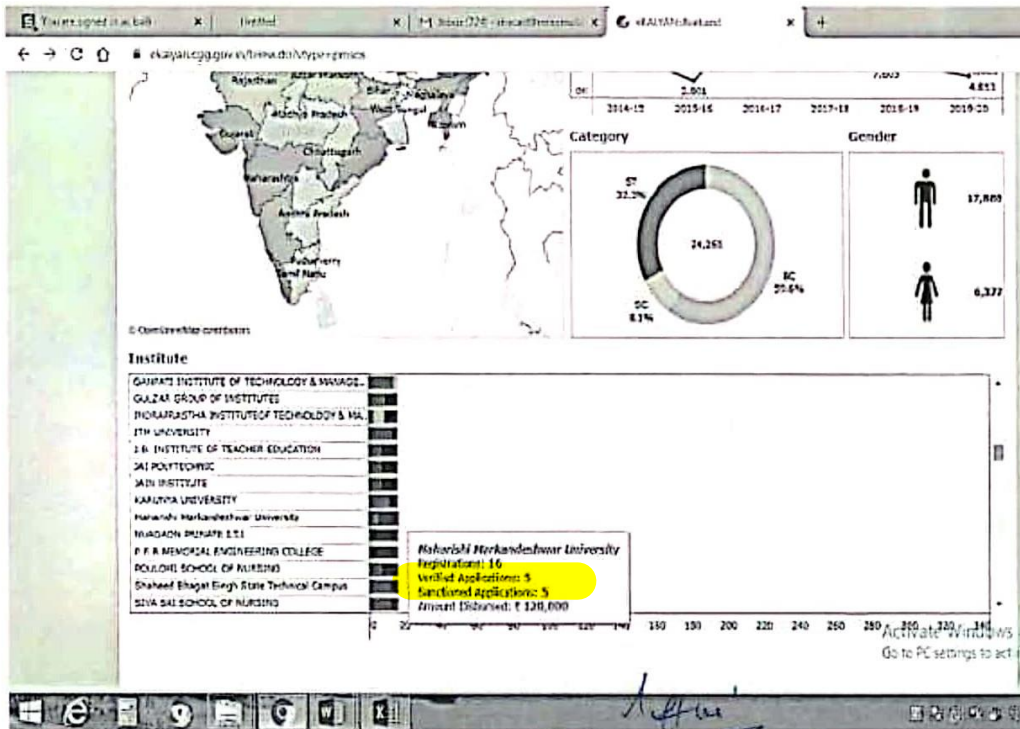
You are signed in as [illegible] × Untitled × M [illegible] × eKALYAN Jharkhand × +

← → C ⌂ ekalyan.cgg.gov.in/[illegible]

Rajasthan Uttar Pradesh Bihar Meghalaya Madhya Pradesh West Bengal Mizoram Gujarat Chhattisgarh Maharashtra Andhra Pradesh Puducherry Tamil Nadu

© OpenStreetMap contributors

0K 2,001 7,003 4,811
2014-15 2015-16 2016-17 2017-18 2018-19 2019-20

Category

ST 32.3%
24,261
SC 59.6%
OC 8.1%

Gender

17,883

6,377

Institute

GANPATI INSTITUTE OF TECHNOLOGY & MANAG...
GULZAR GROUP OF INSTITUTES
INDRAPRASTHA INSTITUTEOF TECHNOLOGY & MA...
ITM UNIVERSITY
J.B. INSTITUTE OF TEACHER EDUCATION
SAI POLYTECHNIC
JAIN INSTITUTE
KARUNYA UNIVERSITY
Maharishi Markandeshwar University
NIAGAON PRIVATE I.T.I
P. R. MEMORIAL ENGINEERING COLLEGE
POULOMI SCHOOL OF NURSING
Shaheed Bhagat Singh State Technical Campus
SIVA SAI SCHOOL OF NURSING

Maharishi Markandeshwar University
Registrations: 16
Verified Applications: 5
Sanctioned Applications: 5
Amount Disbursed: ₹ 120,000

0 20 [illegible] 140 160 180 200 220 240 260 280 300 320 340

Activate Windows
Go to PC settings to act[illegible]